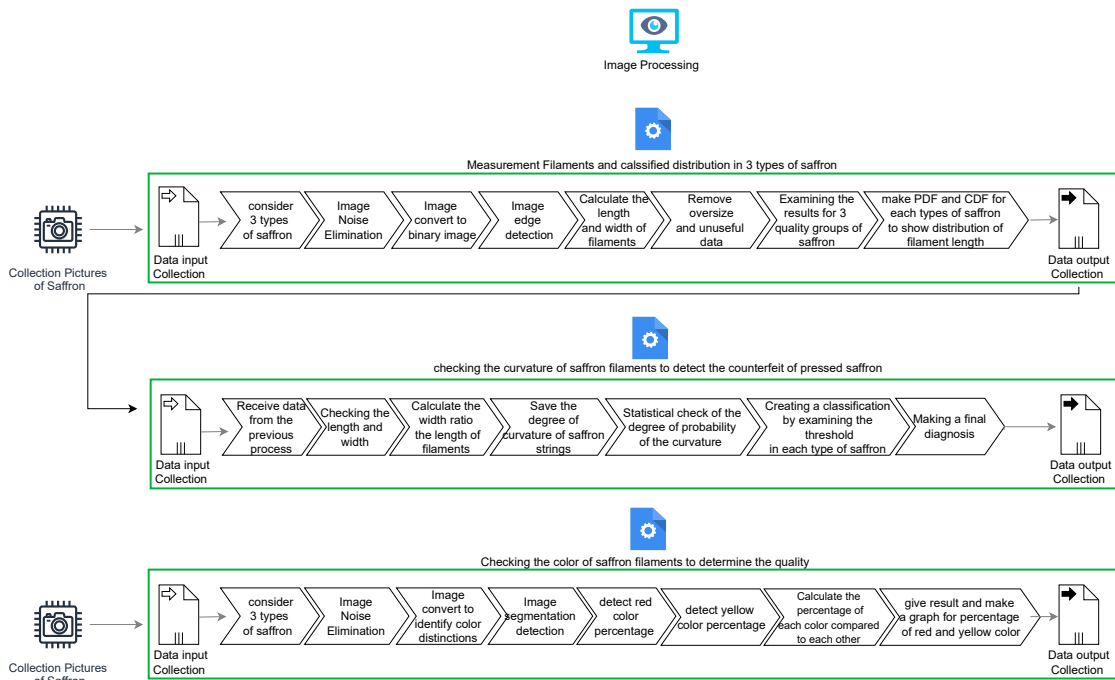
Image Processing

Measurement Filaments and calssified distribution in 3 types of saffron

Collection Pictures of Saffron

Data input Collection

consider 3 types of saffron

Image Noise Elimination

Image convert to binary image

Image edge detection

Calculate the length and width of filaments

Remove oversize and unuseful data

Examining the results for 3 quality groups of saffron

make PDF and CDF for each types of saffron to show distribution of filament length

Data output Collection

checking the curvature of saffron filaments to detect the counterfeit of pressed saffron

Data input Collection

Receive data from the previous process

Checking the length and width

Calculate the width ratio the length of filaments

Save the degree of curvature of saffron strings

Statistical check of the degree of probability of the curvature

Creating a classification by examining the threshold in each type of saffron

Making a final diagnosis

Data output Collection

Checking the color of saffron filaments to determine the quality

Collection Pictures of Saffron

Data input Collection

consider 3 types of saffron

Image Noise Elimination

Image convert to identify color distinctions

Image segmentation detection

detect red color percentage

detect yellow color percentage

Calculate the percentage of each color compared to each other

give result and make a graph for percentage of red and yellow color

Data output Collection